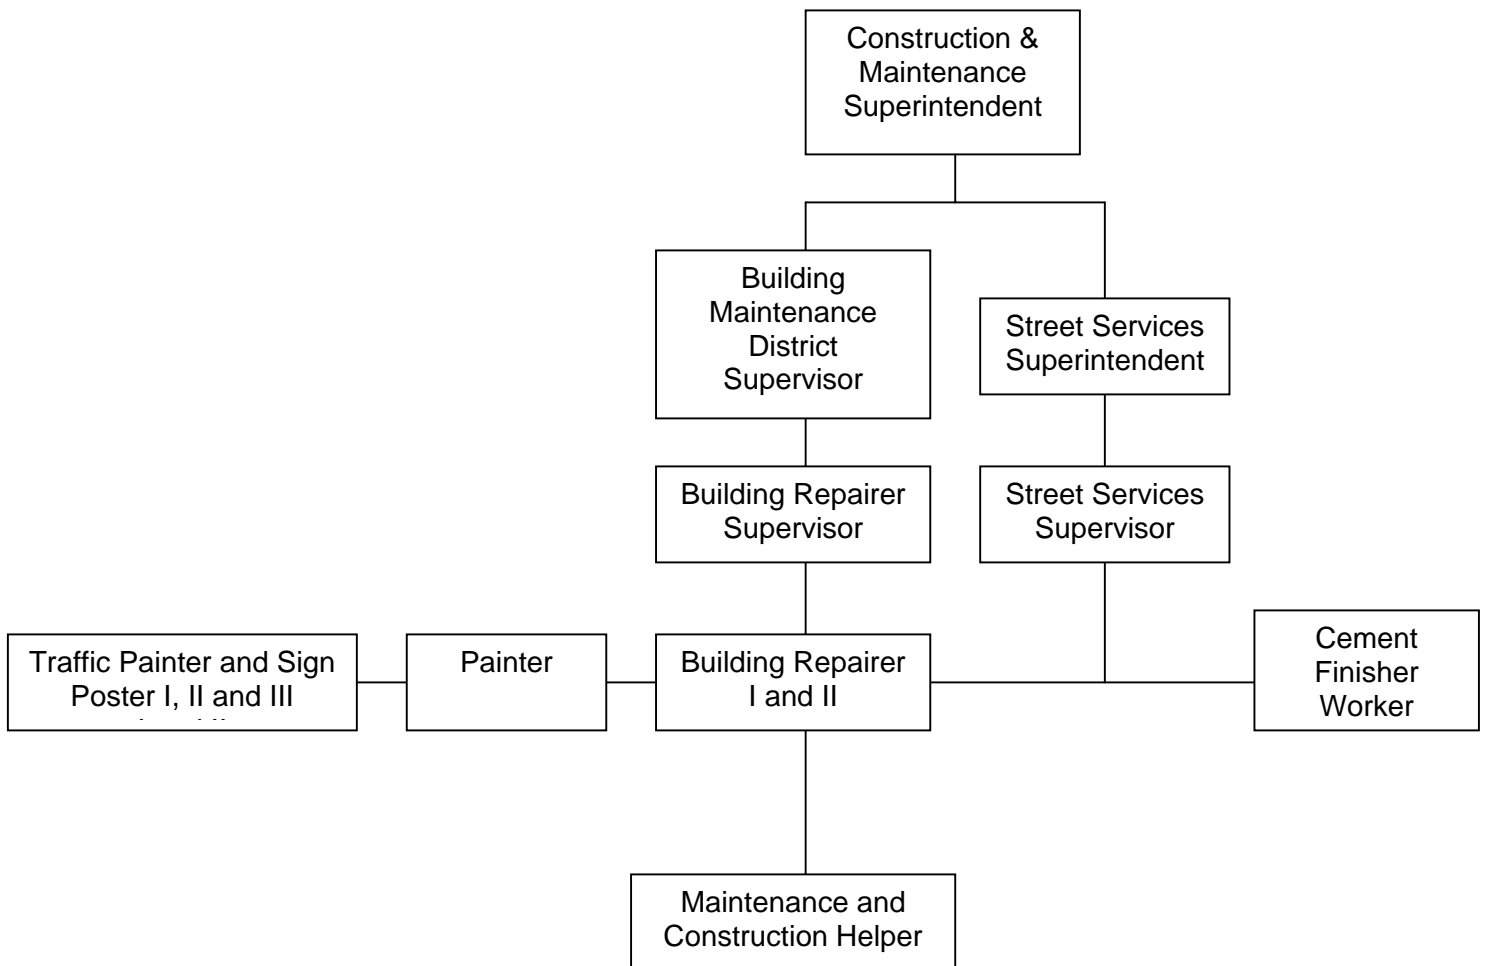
Construction & Maintenance Superintendent

Building Maintenance District Supervisor

Street Services Superintendent

Building Repairer Supervisor

Street Services Supervisor

Traffic Painter and Sign Poster I, II and III

Painter

Building Repairer I and II

Cement Finisher Worker

Maintenance and Construction Helper